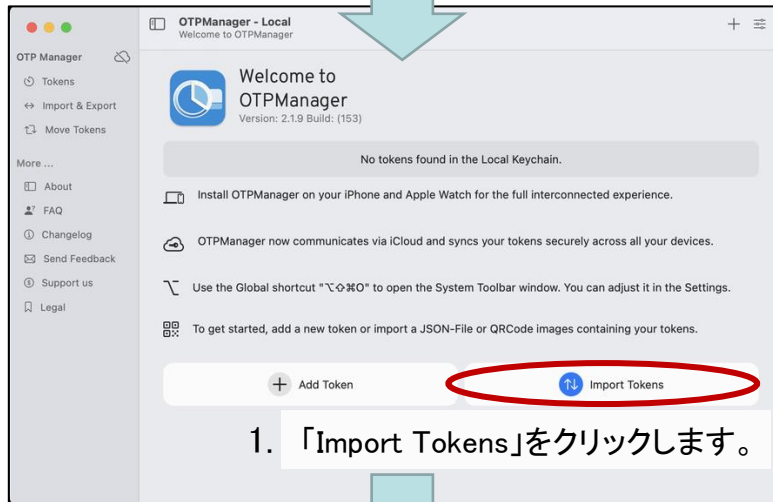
OTPManager - Local
Welcome to OTPManager

OTP Manager
Tokens
Import & Export
Move Tokens

More ...
About
FAQ
Changelog
Send Feedback
Support us
Legal

Welcome to OTPManager
Version: 2.1.9 Build: (153)

No tokens found in the Local Keychain.

Install OTPManager on your iPhone and Apple Watch for the full interconnected experience.

OTPManager now communicates via iCloud and syncs your tokens securely across all your devices.

Use the Global shortcut "⌥⇧⌘O" to open the System Toolbar window. You can adjust it in the Settings.

To get started, add a new token or import a JSON-File or QRCode images containing your tokens.

Add Token

Import Tokens

1. 「Import Tokens」をクリックします。